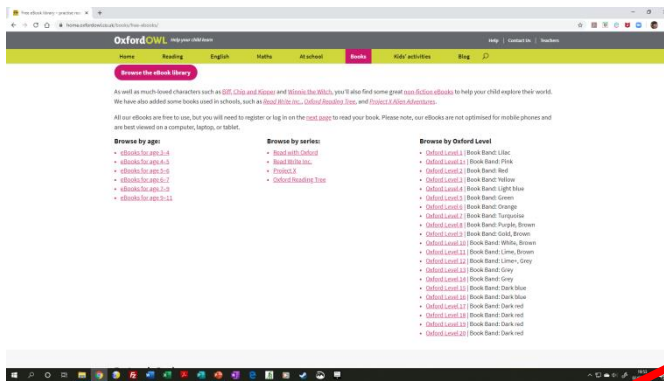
Free eBook library – practise rea ×

home.oxfordowl.co.uk/books/free-ebooks/

Oxford OWL Help your child learn

Help | Contact Us | Teachers

Home Reading English Maths At school Books Kids' activities Blog

Browse the eBook library

As well as much-loved characters such as Biff, Chip and Kipper and Winnie the Witch, you'll also find some great non-fiction eBooks to help your child explore their world. We have also added some books used in schools, such as Read Write Inc., Oxford Reading Tree, and Project X Alien Adventures.

All our eBooks are free to use, but you will need to register or log in on the next page to read your book. Please note, our eBooks are not optimised for mobile phones and are best viewed on a computer, laptop, or tablet.

Browse by age:
- eBooks for age 3–4
- eBooks for age 4–5
- eBooks for age 5–6
- eBooks for age 6–7
- eBooks for age 7–9
- eBooks for age 9–11

Browse by series:
- Read with Oxford
- Read Write Inc.
- Project X
- Oxford Reading Tree

Browse by Oxford Level
- Oxford Level 1 | Book Band: Lilac
- Oxford Level 1+ | Book Band: Pink
- Oxford Level 2 | Book Band: Red
- Oxford Level 3 | Book Band: Yellow
- Oxford Level 4 | Book Band: Light blue
- Oxford Level 5 | Book Band: Green
- Oxford Level 6 | Book Band: Orange
- Oxford Level 7 | Book Band: Turquoise
- Oxford Level 8 | Book Band: Purple, Brown
- Oxford Level 9 | Book Band: Gold, Brown
- Oxford Level 10 | Book Band: White, Brown
- Oxford Level 11 | Book Band: Lime, Brown
- Oxford Level 12 | Book Band: Lime+, Grey
- Oxford Level 13 | Book Band: Grey
- Oxford Level 14 | Book Band: Grey
- Oxford Level 15 | Book Band: Dark blue
- Oxford Level 16 | Book Band: Dark blue
- Oxford Level 17 | Book Band: Dark red
- Oxford Level 18 | Book Band: Dark red
- Oxford Level 19 | Book Band: Dark red
- Oxford Level 20 | Book Band: Dark red